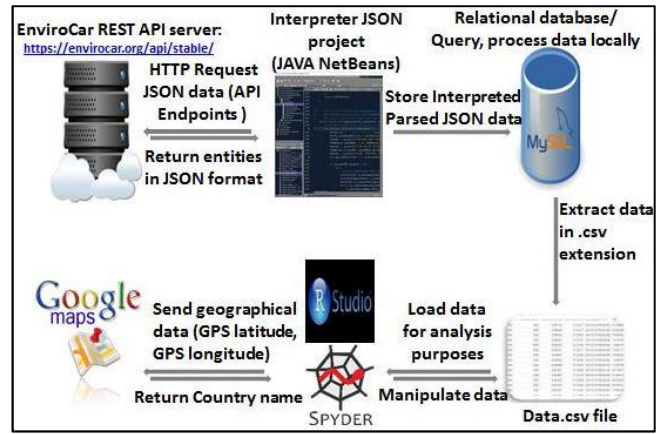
EnviroCar REST API server:
https://envirocar.org/api/stable/

Interpreter JSON project (JAVA NetBeans)

Relational database/ Query, process data locally

HTTP Request JSON data (API Endpoints )

Return entities in JSON format

Store Interpreted Parsed JSON data

MySQL

Extract data in .csv extension

Google maps

Send geographical data (GPS latitude, GPS longitude)

Return Country name

R Studio

SPYDER

Load data for analysis purposes

Manipulate data

Data.csv file